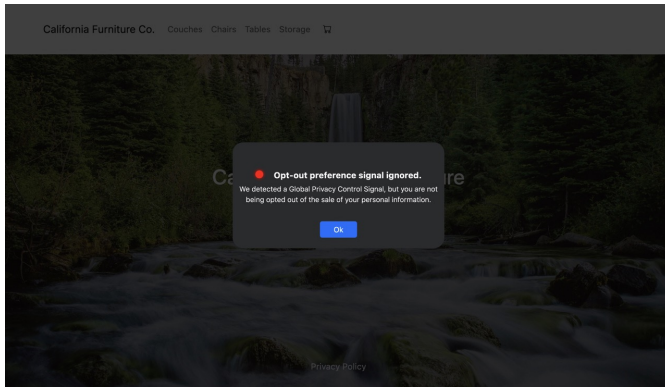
California Furniture Co. Couches Chairs Tables Storage

Ca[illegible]re

Opt-out preference signal ignored.

We detected a Global Privacy Control Signal, but you are not being opted out of the sale of your personal information.

Ok

Privacy Policy